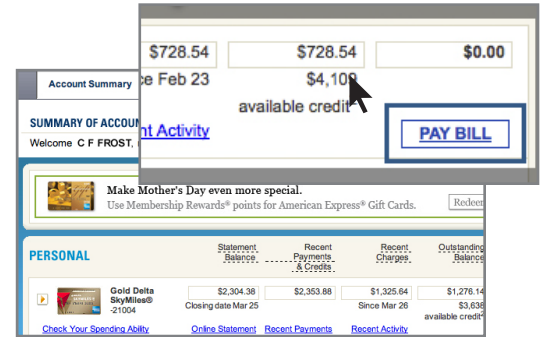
$728.54
$728.54
$0.00
ce Feb 23
$4,109
available credit
nt Activity
PAY BILL

Account Summary
SUMMARY OF ACCOUN
Welcome C F FROST,

Make Mother's Day even more special.
Use Membership Rewards® points for American Express® Gift Cards.
Redeen

PERSONAL

| | Statement Balance | Recent Payments & Credits | Recent Charges | Outstanding Balance |
|---|---|---|---|---|
| Gold Delta SkyMiles® -21004 | $2,304.38 | $2,353.88 | $1,325.64 | $1,276.14 |
| | Closing date Mar 25 | | Since Mar 26 | $3,638 available credit |

Check Your Spending Ability
Online Statement
Recent Payments
Recent Activity